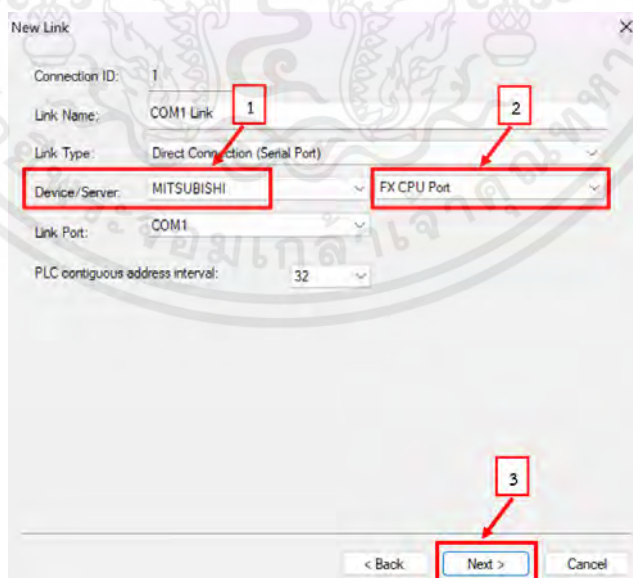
New Link

×

Connection ID: 1

Link Name: COM1 Link

1

2

Link Type: Direct Connection (Serial Port)

Device/Server: MITSUBISHI

FX CPU Port

Link Port: COM1

PLC contiguous address interval: 32

3

< Back

Next >

Cancel